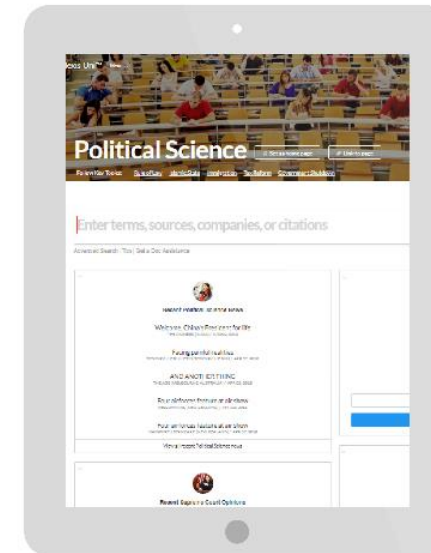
Political Science

Enter terms, sources, companies, or citations

Advanced Search

Recent Political Science News

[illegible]

Facing painful realities

AND ANOTHER THING

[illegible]

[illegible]

View all recent Political Science news

Recent Supreme Court Opinions